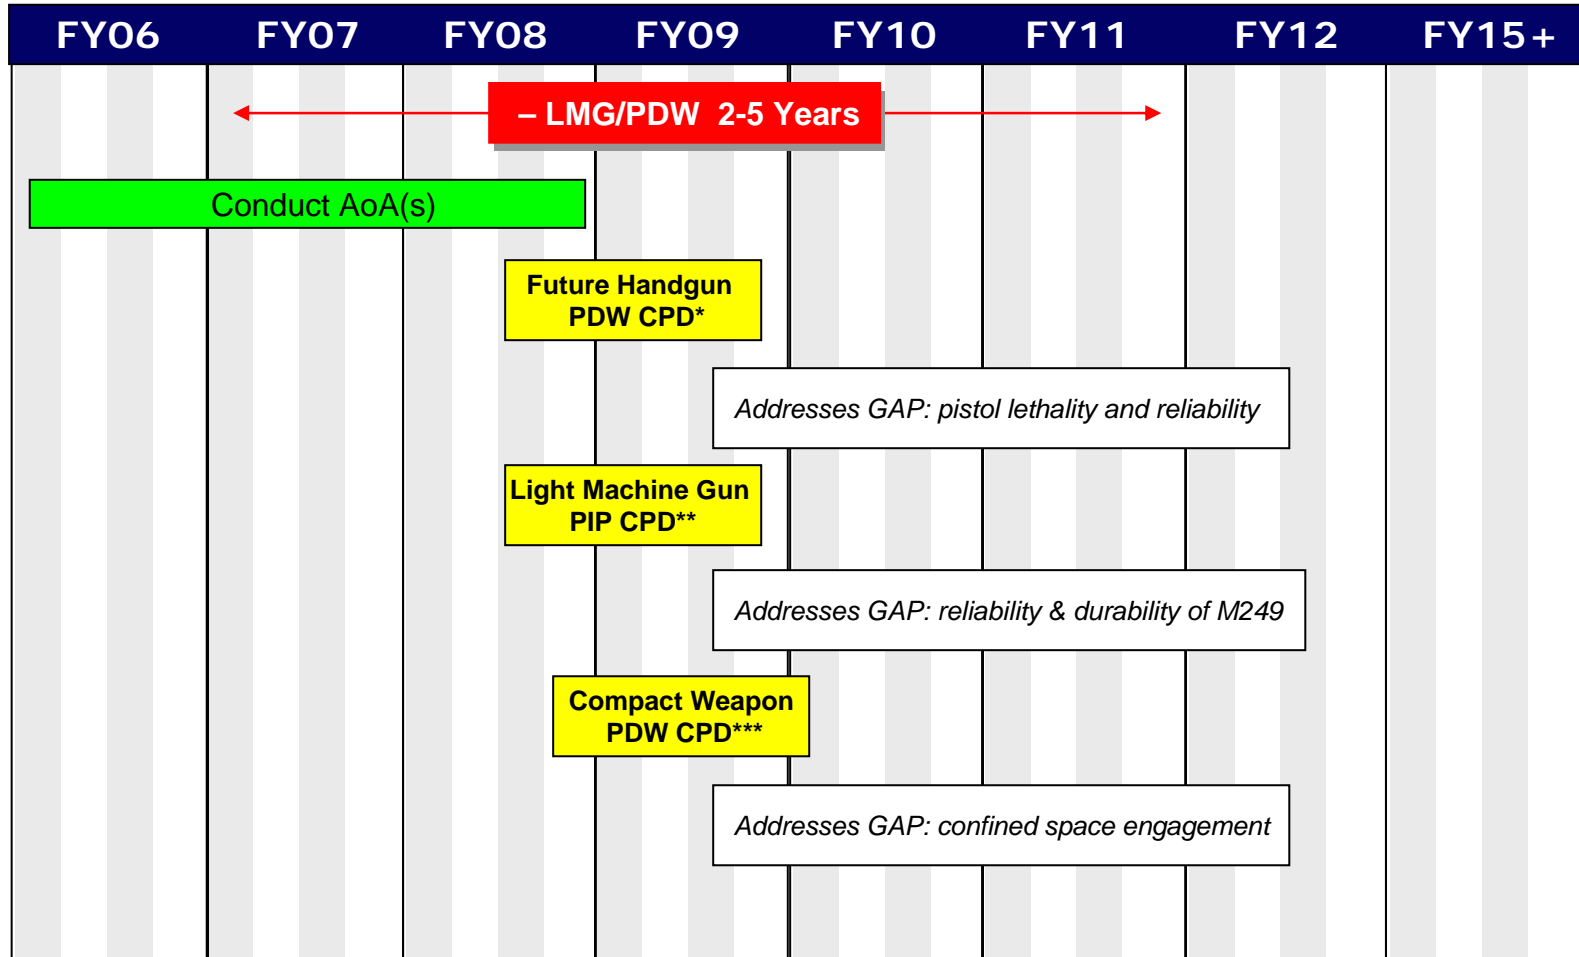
FY06 FY07 FY08 FY09 FY10 FY11 FY12 FY15+

– LMG/PDW 2-5 Years

Conduct AoA(s)

Future Handgun PDW CPD*

Addresses GAP: pistol lethality and reliability

Light Machine Gun PIP CPD**

Addresses GAP: reliability & durability of M249

Compact Weapon PDW CPD***

Addresses GAP: confined space engagement